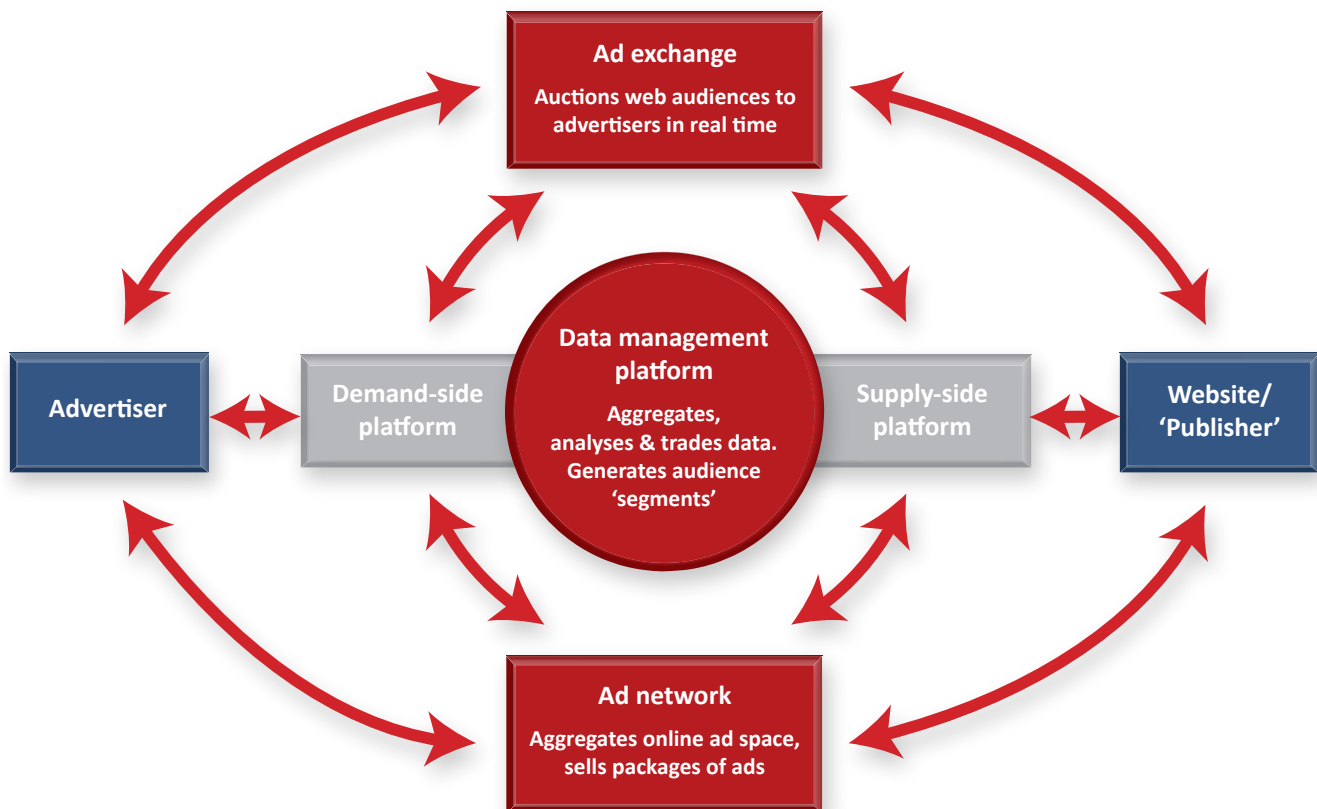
Ad exchange

Auctions web audiences to advertisers in real time

Advertiser

Demand-side platform

Data management platform

Aggregates, analyses & trades data. Generates audience 'segments'

Supply-side platform

Website/ 'Publisher'

Ad network

Aggregates online ad space, sells packages of ads